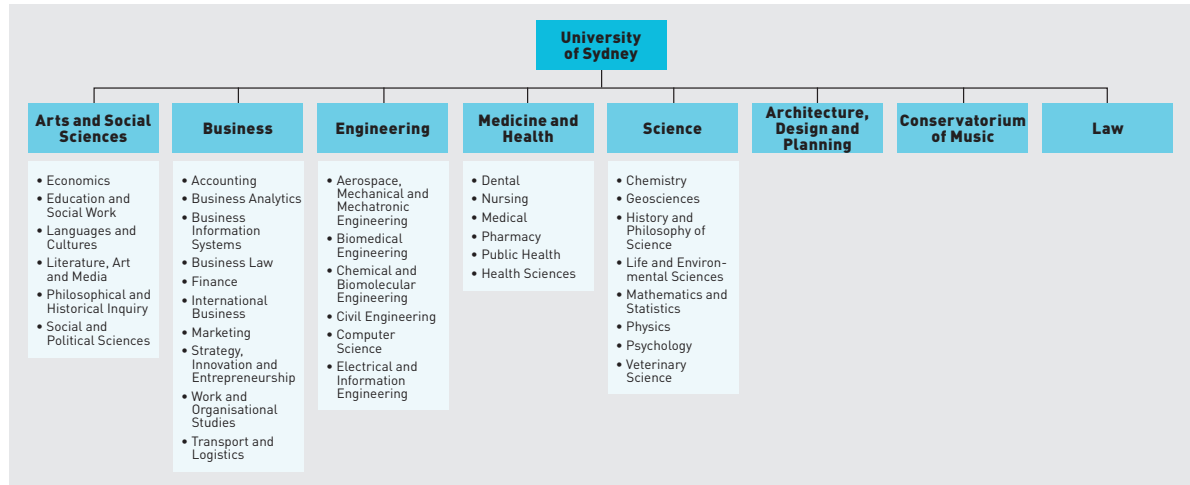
University of Sydney

Arts and Social Sciences

- Economics
- Education and Social Work
- Languages and Cultures
- Literature, Art and Media
- Philosophical and Historical Inquiry
- Social and Political Sciences

Business

- Accounting
- Business Analytics
- Business Information Systems
- Business Law
- Finance
- International Business
- Marketing
- Strategy, Innovation and Entrepreneurship
- Work and Organisational Studies
- Transport and Logistics

Engineering

- Aerospace, Mechanical and Mechatronic Engineering
- Biomedical Engineering
- Chemical and Biomolecular Engineering
- Civil Engineering
- Computer Science
- Electrical and Information Engineering

Medicine and Health

- Dental
- Nursing
- Medical
- Pharmacy
- Public Health
- Health Sciences

Science

- Chemistry
- Geosciences
- History and Philosophy of Science
- Life and Environmental Sciences
- Mathematics and Statistics
- Physics
- Psychology
- Veterinary Science

Architecture, Design and Planning

Conservatorium of Music

Law